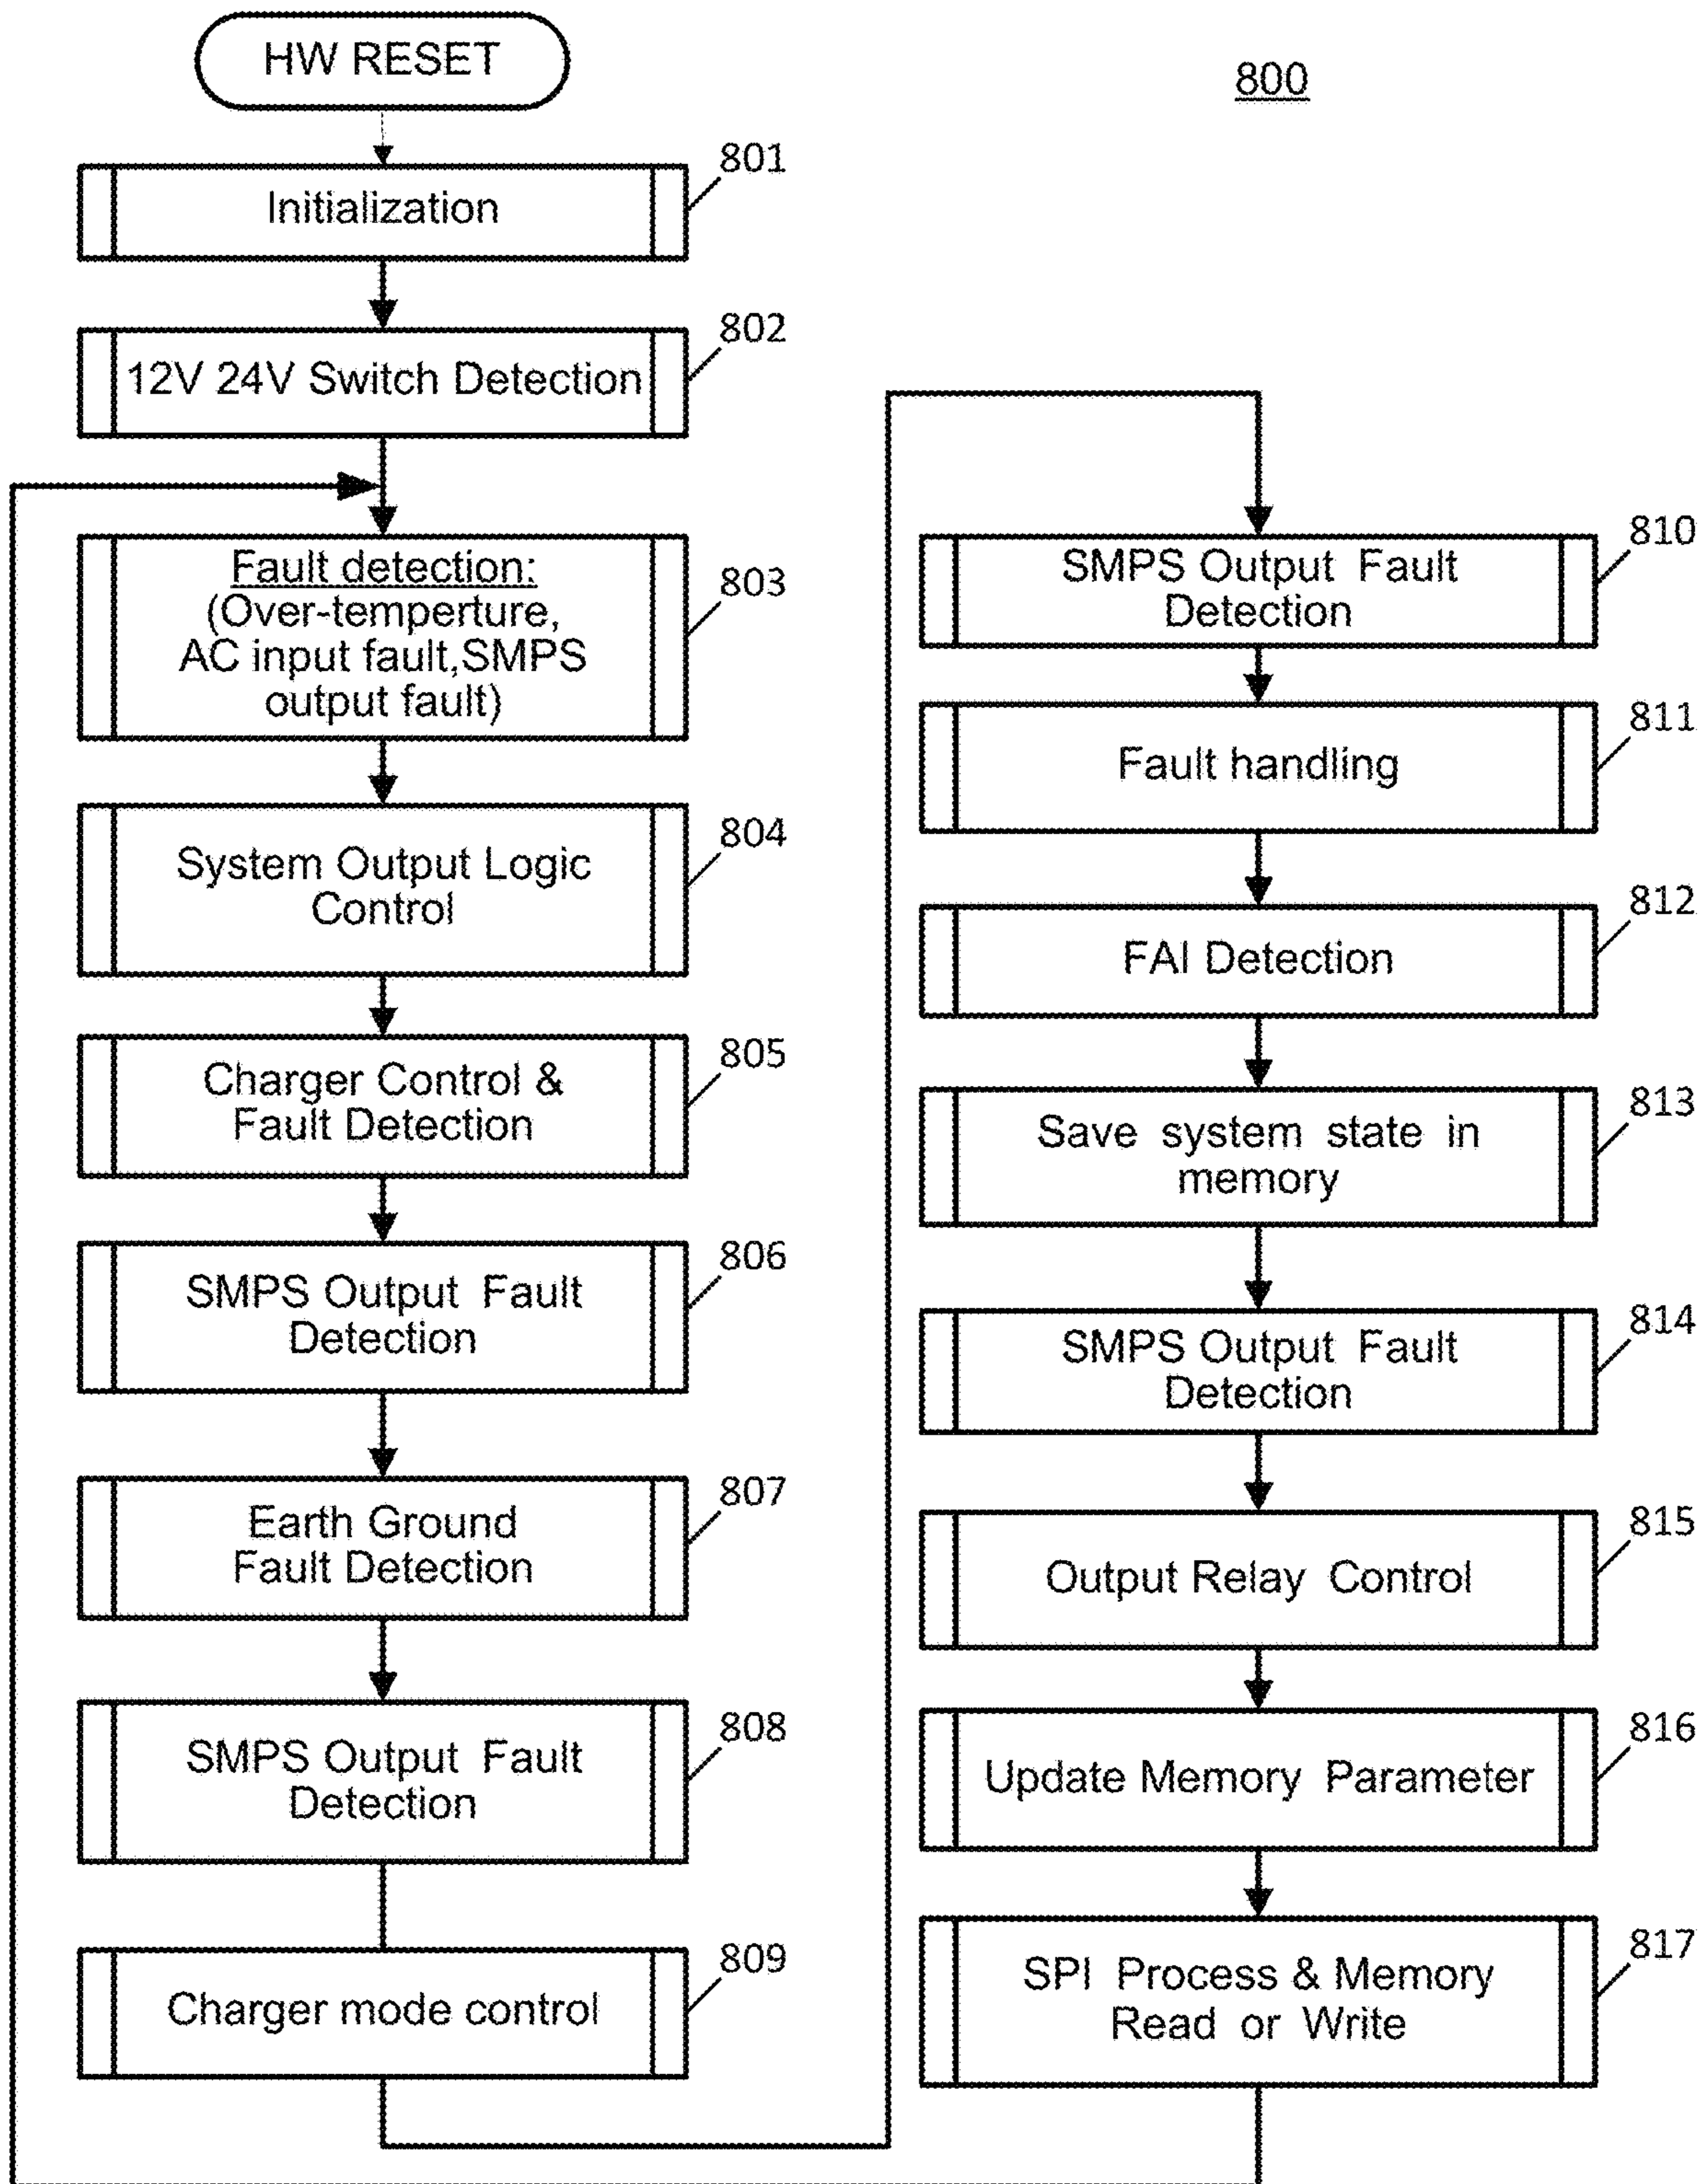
HW RESET

800

Initialization
801

12V 24V Switch Detection
802

Fault detection:
(Over-temperture, AC input fault,SMPS output fault)
803

System Output Logic Control
804

Charger Control & Fault Detection
805

SMPS Output Fault Detection
806

Earth Ground Fault Detection
807

SMPS Output Fault Detection
808

Charger mode control
809

SMPS Output Fault Detection
810

Fault handling
811

FAI Detection
812

Save system state in memory
813

SMPS Output Fault Detection
814

Output Relay Control
815

Update Memory Parameter
816

SPI Process & Memory Read or Write
817